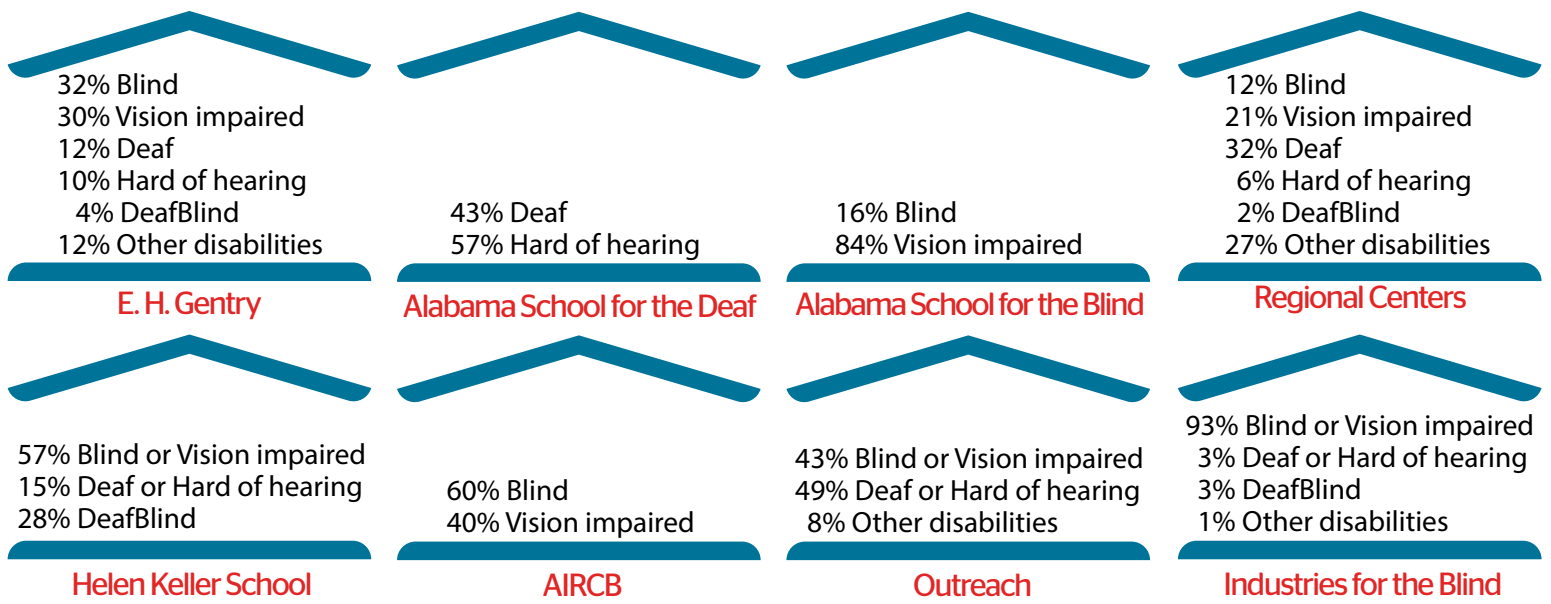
32% Blind
30% Vision impaired
12% Deaf
10% Hard of hearing
4% DeafBlind
12% Other disabilities

E. H. Gentry

43% Deaf
57% Hard of hearing

Alabama School for the Deaf

16% Blind
84% Vision impaired

Alabama School for the Blind

12% Blind
21% Vision impaired
32% Deaf
6% Hard of hearing
2% DeafBlind
27% Other disabilities

Regional Centers

57% Blind or Vision impaired
15% Deaf or Hard of hearing
28% DeafBlind

Helen Keller School

60% Blind
40% Vision impaired

AIRCB

43% Blind or Vision impaired
49% Deaf or Hard of hearing
8% Other disabilities

Outreach

93% Blind or Vision impaired
3% Deaf or Hard of hearing
3% DeafBlind
1% Other disabilities

Industries for the Blind